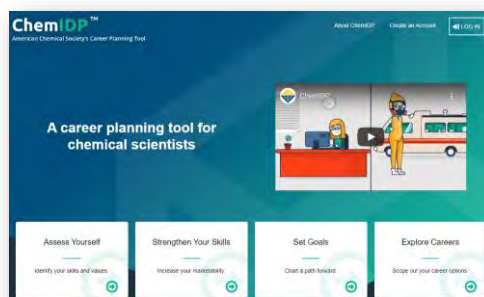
ChemIDP™
American Chemical Society's Career Planning Tool

About ChemIDP
Create an Account
LOG IN

A career planning tool for chemical scientists

ChemIDP

Assess Yourself
Identify your skills and values

Strengthen Your Skills
Increase your marketability

Set Goals
Chart a path forward

Explore Careers
Scope out your career options